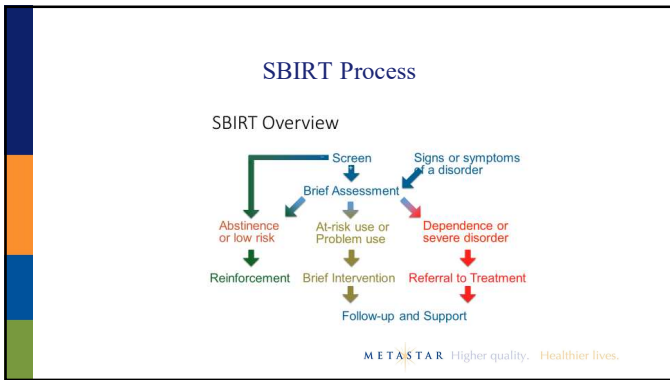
SBIRT Process

SBIRT Overview

Screen

Signs or symptoms of a disorder

Brief Assessment

Abstinence or low risk

At-risk use or Problem use

Dependence or severe disorder

Reinforcement

Brief Intervention

Referral to Treatment

Follow-up and Support

METASTAR Higher quality. Healthier lives.